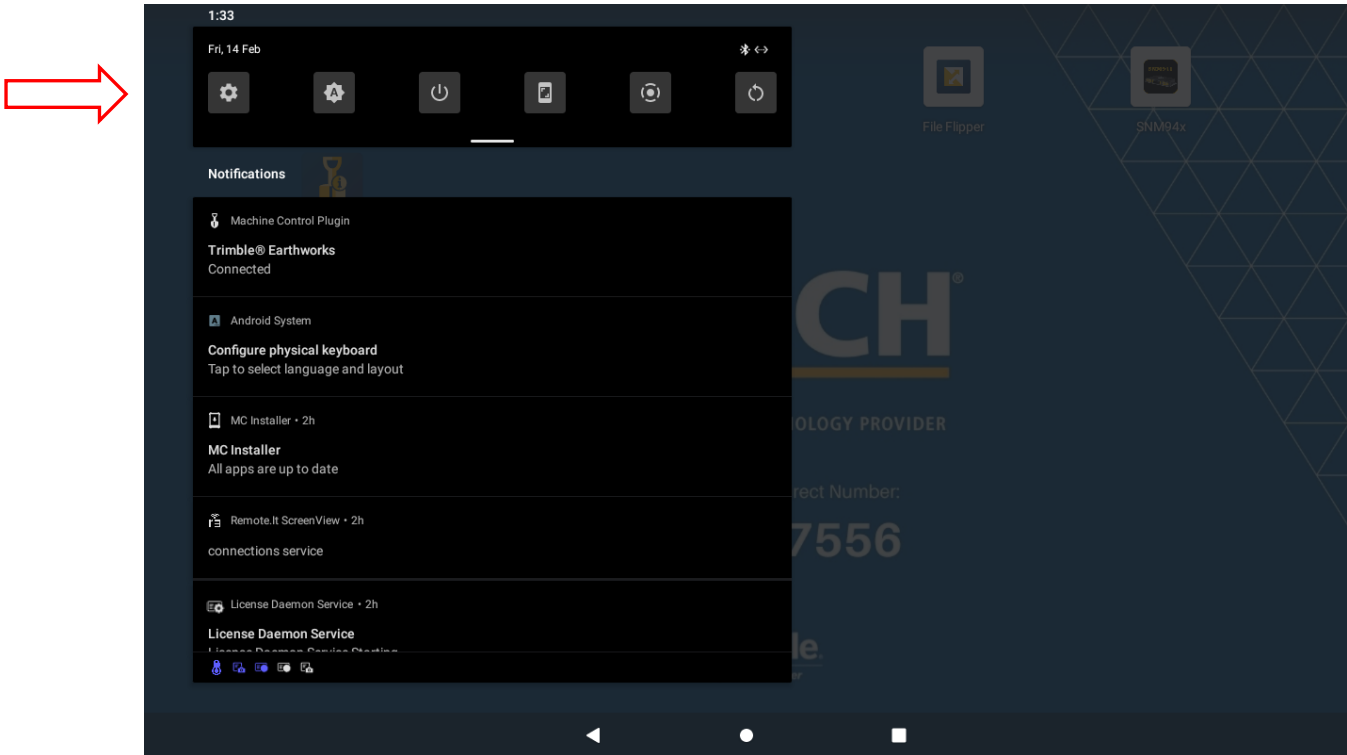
1:33

Fri, 14 Feb

Notifications

Machine Control Plugin
Trimble® Earthworks
Connected

Android System
Configure physical keyboard
Tap to select language and layout

MC Installer • 2h
MC Installer
All apps are up to date

Remote.It ScreenView • 2h
connections service

License Daemon Service • 2h
License Daemon Service
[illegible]

File Flipper

SNM94x

CH

OLOGY PROVIDER

rect Number:

7556

le.